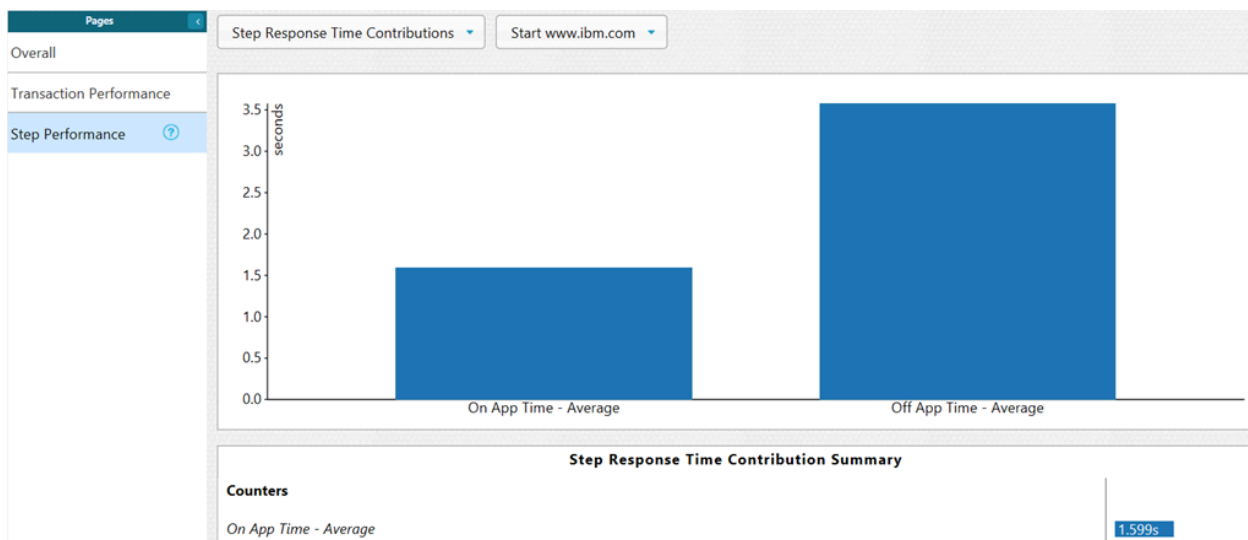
Pages

Overall

Transaction Performance

Step Performance ?

Step Response Time Contributions ▾

Start www.ibm.com ▾

seconds

3.5

3.0

2.5

2.0

1.5

1.0

0.5

0.0

On App Time - Average

Off App Time - Average

Step Response Time Contribution Summary

Counters

On App Time - Average

1.599s